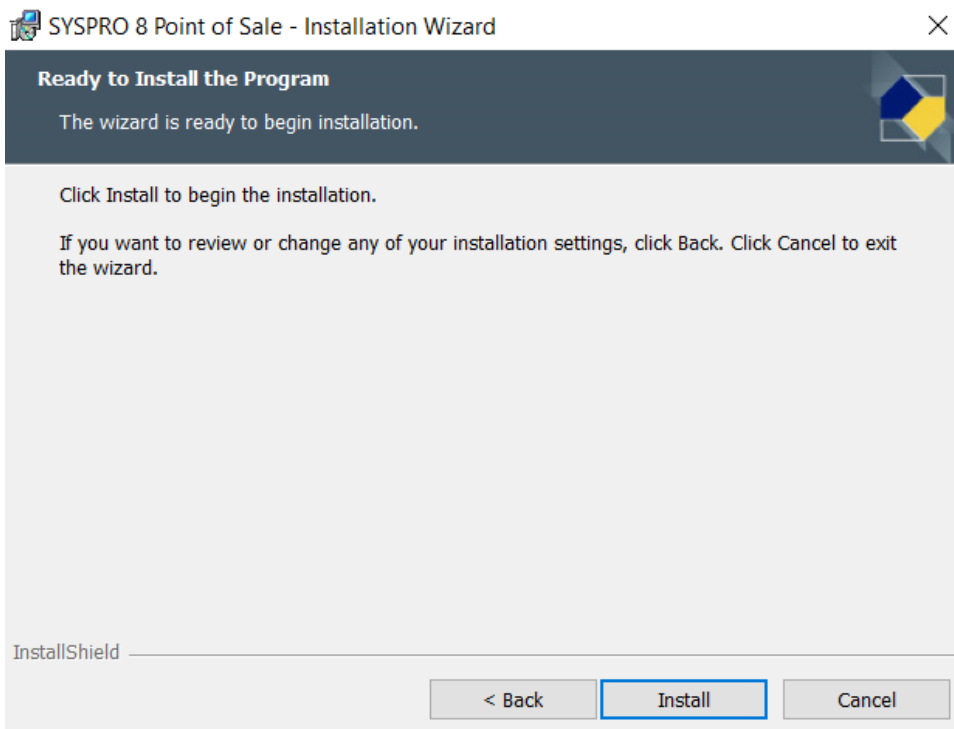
SYSPRO 8 Point of Sale - Installation Wizard

Ready to Install the Program

The wizard is ready to begin installation.

Click Install to begin the installation.

If you want to review or change any of your installation settings, click Back. Click Cancel to exit the wizard.

InstallShield

< Back

Install

Cancel